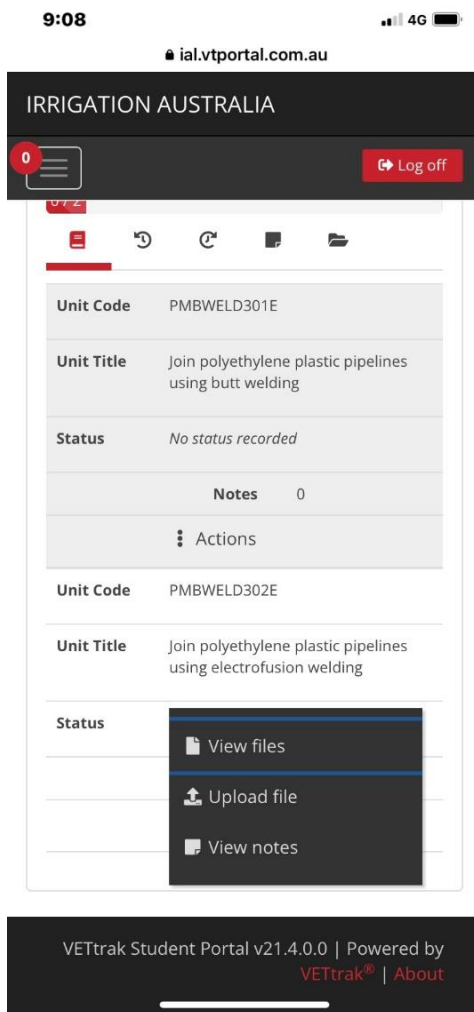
9:08

4G

ial.vtportal.com.au

IRRIGATION AUSTRALIA

0

Log off

0 / 2

| | |
|---|---|
| **Unit Code** | PMBWELD301E |
| **Unit Title** | Join polyethylene plastic pipelines using butt welding |
| **Status** | *No status recorded* |

**Notes** 0

Actions

| | |
|---|---|
| **Unit Code** | PMBWELD302E |
| **Unit Title** | Join polyethylene plastic pipelines using electrofusion welding |
| **Status** | |

View files

Upload file

View notes

VETtrak Student Portal v21.4.0.0 | Powered by VETtrak® | About